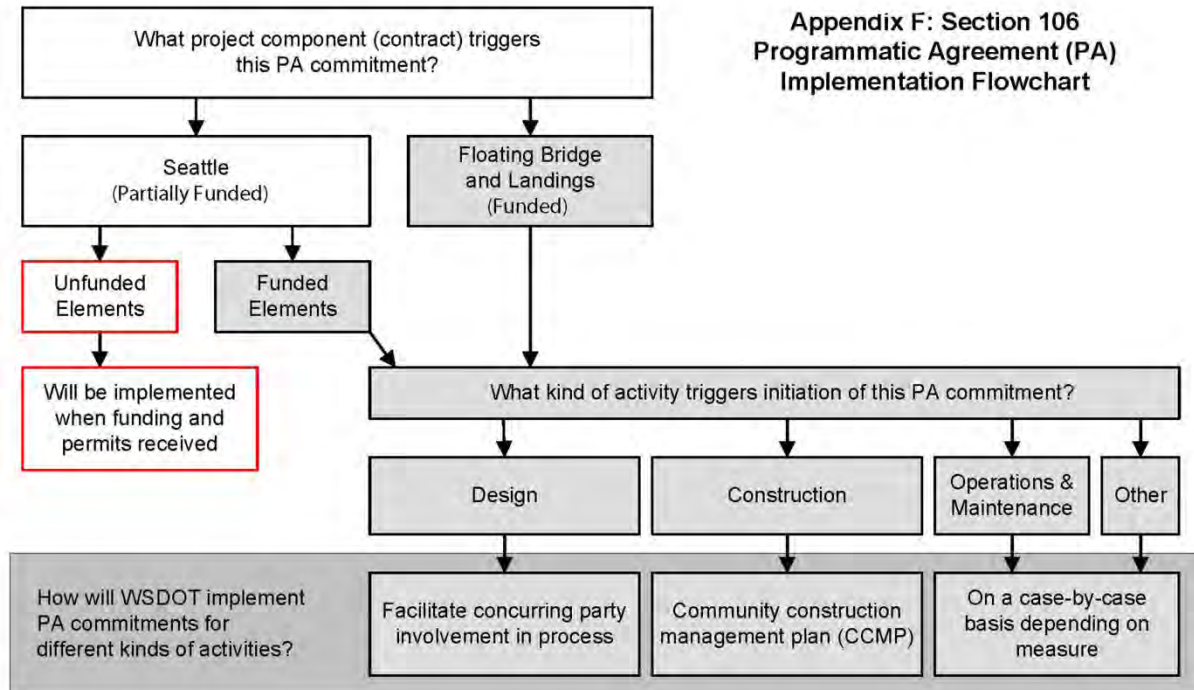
Appendix F: Section 106 Programmatic Agreement (PA) Implementation Flowchart

What project component (contract) triggers this PA commitment?

Seattle
(Partially Funded)

Floating Bridge and Landings
(Funded)

Unfunded Elements

Funded Elements

Will be implemented when funding and permits received

What kind of activity triggers initiation of this PA commitment?

Design

Construction

Operations & Maintenance

Other

How will WSDOT implement PA commitments for different kinds of activities?

Facilitate concurring party involvement in process

Community construction management plan (CCMP)

On a case-by-case basis depending on measure